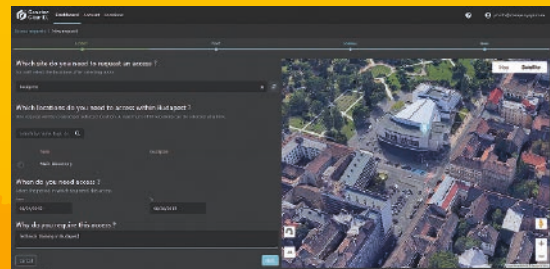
Dashboard Access Locations

Which site do you need to request an access ?

Which locations do you need to access within this site ?

When do you need access ?

Why do you require this access ?

Map Satellite